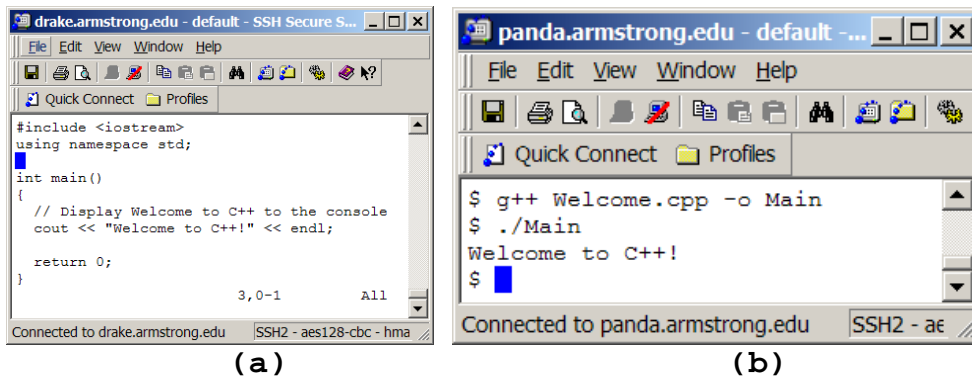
drake.armstrong.edu - default - SSH Secure S...

File Edit View Window Help

Quick Connect Profiles

#include <iostream>
using namespace std;

int main()
{
  // Display Welcome to C++ to the console
  cout << "Welcome to C++!" << endl;

  return 0;
}
3,0-1 All

Connected to drake.armstrong.edu SSH2 - aes128-cbc - hma

(a)

panda.armstrong.edu - default -...

File Edit View Window Help

Quick Connect Profiles

$ g++ Welcome.cpp -o Main
$ ./Main
Welcome to C++!
$

Connected to panda.armstrong.edu SSH2 - ae

(b)